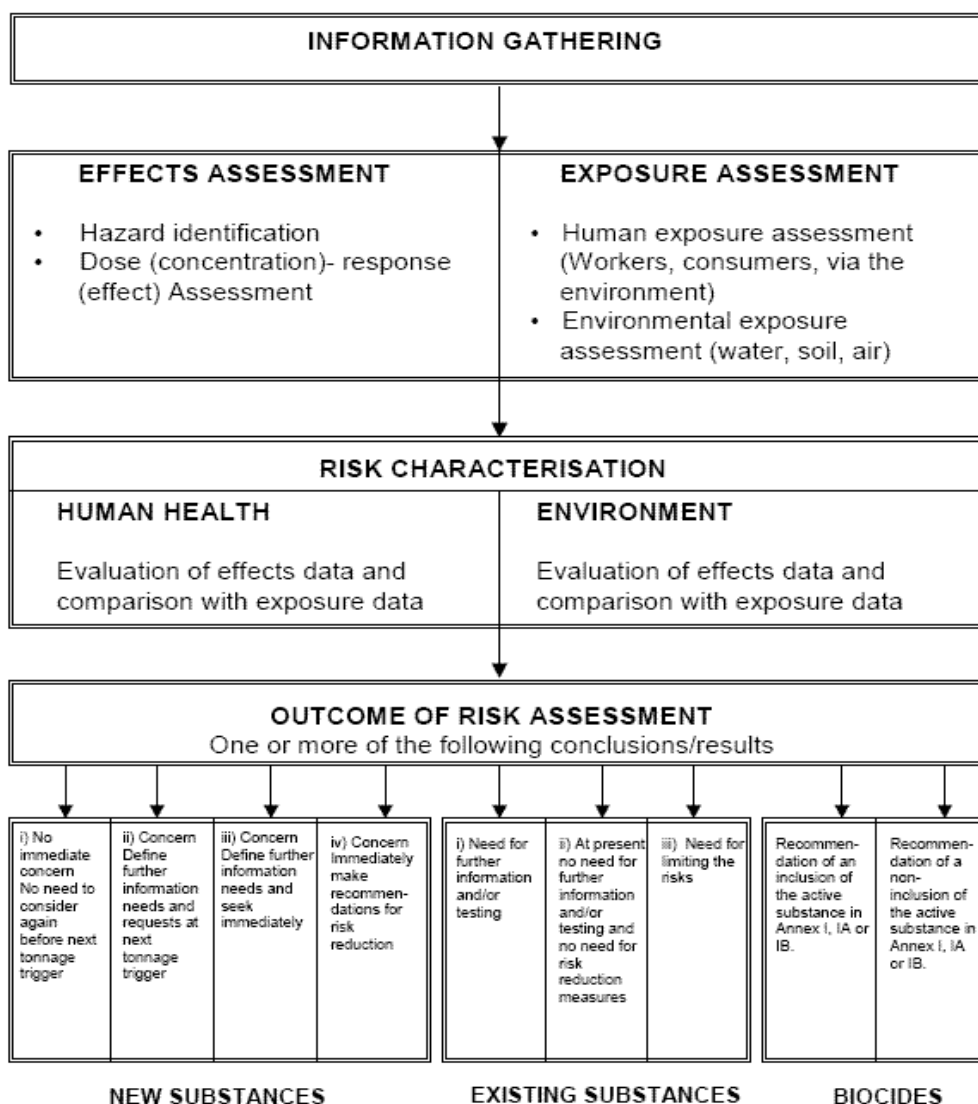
INFORMATION GATHERING

EFFECTS ASSESSMENT

- Hazard identification
- Dose (concentration)- response (effect) Assessment

EXPOSURE ASSESSMENT

- Human exposure assessment (Workers, consumers, via the environment)
- Environmental exposure assessment (water, soil, air)

RISK CHARACTERISATION

HUMAN HEALTH

Evaluation of effects data and comparison with exposure data

ENVIRONMENT

Evaluation of effects data and comparison with exposure data

OUTCOME OF RISK ASSESSMENT

One or more of the following conclusions/results

i) No immediate concern No need to consider again before next tonnage trigger

ii) Concern Define further information needs and requests at next tonnage trigger

iii) Concern Define further information needs and seek immediately

iv) Concern Immediately make recommendations for risk reduction

i) Need for further information and/or testing

ii) At present no need for further information and/or testing and no need for risk reduction measures

iii) Need for limiting the risks

Recommendation of an inclusion of the active substance in Annex I, IA or IB.

Recommendation of a non-inclusion of the active substance in Annex I, IA or IB.

NEW SUBSTANCES

EXISTING SUBSTANCES

BIOCIDES